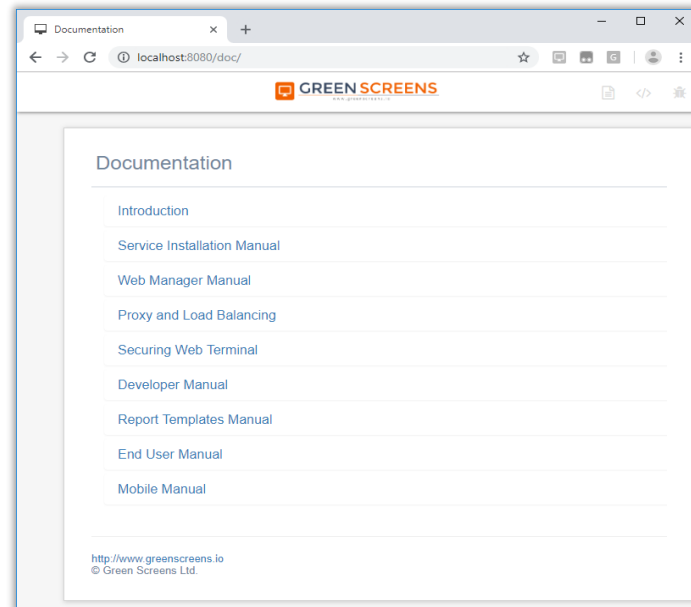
Documentation ×
+
localhost:8080/doc/

GREEN SCREENS
www.greenscreens.io

Documentation

Introduction

Service Installation Manual

Web Manager Manual

Proxy and Load Balancing

Securing Web Terminal

Developer Manual

Report Templates Manual

End User Manual

Mobile Manual

http://www.greenscreens.io
© Green Screens Ltd.